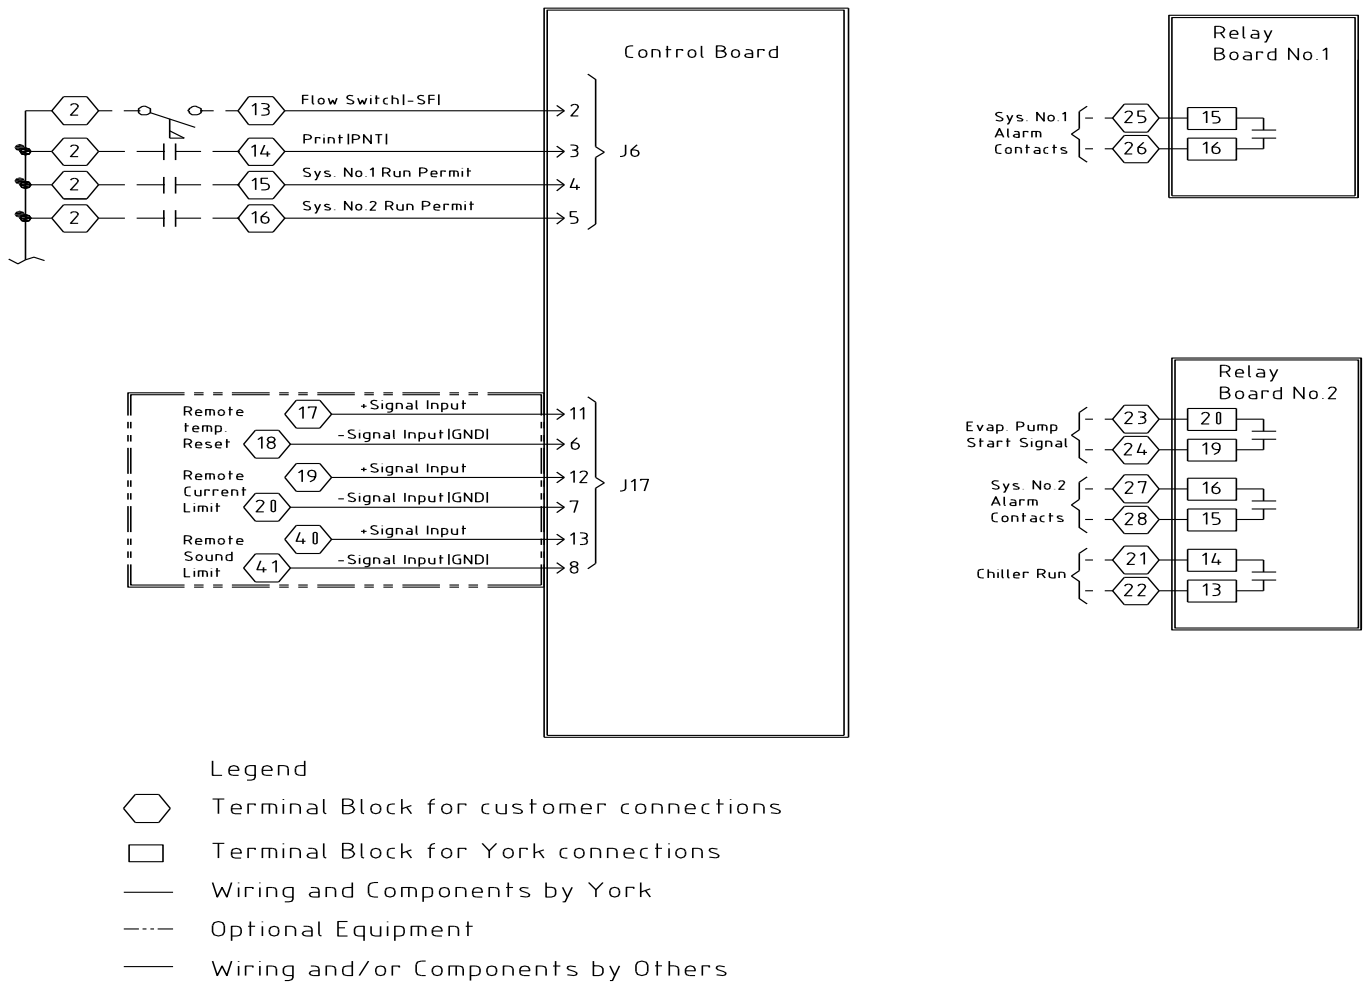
Control Board

2
13
Flow Switch(-SF)
2
2
14
Print(PNT)
3
2
15
Sys. No.1 Run Permit
4
2
16
Sys. No.2 Run Permit
5
J6

Remote temp. Reset
17
+Signal Input
11
18
-Signal Input(GND)
6
Remote Current Limit
19
+Signal Input
12
20
-Signal Input(GND)
7
Remote Sound Limit
40
+Signal Input
13
41
-Signal Input(GND)
8
J17

Relay Board No.1
Sys. No.1 Alarm Contacts
25
15
26
16

Relay Board No.2
Evap. Pump Start Signal
23
20
24
19
Sys. No.2 Alarm Contacts
27
16
28
15
Chiller Run
21
14
22
13

Legend
Terminal Block for customer connections
Terminal Block for York connections
Wiring and Components by York
Optional Equipment
Wiring and/or Components by Others